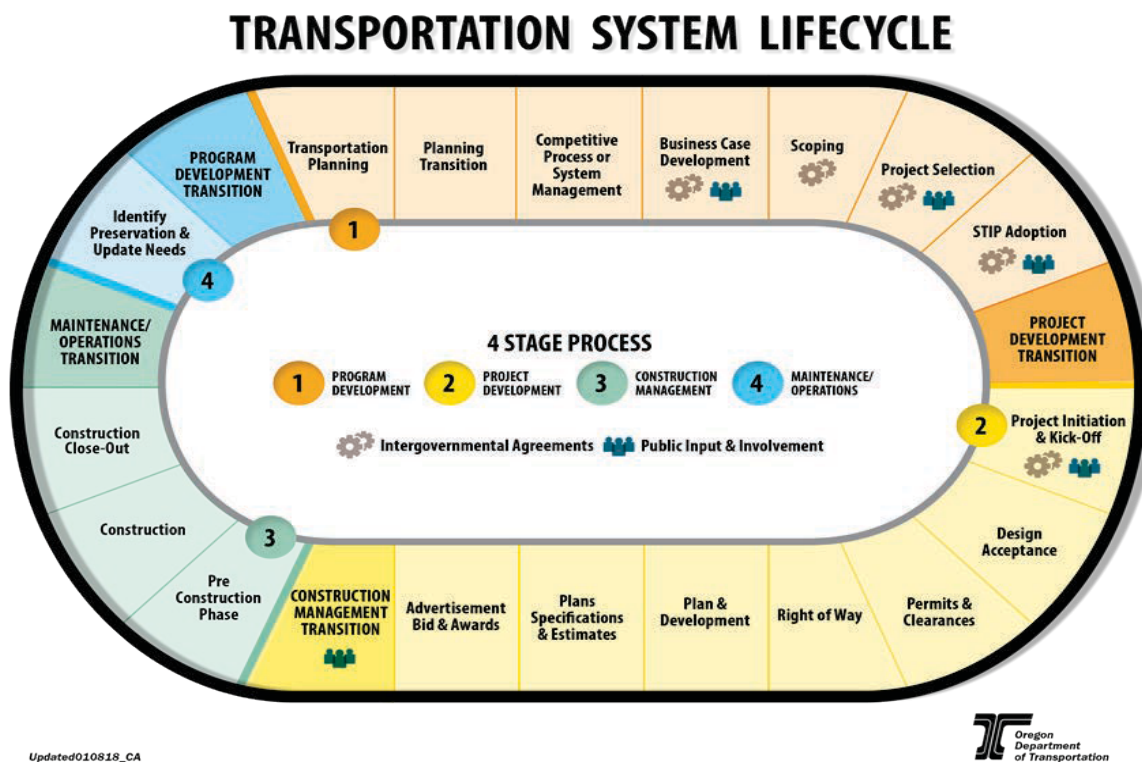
TRANSPORTATION SYSTEM LIFECYCLE

PROGRAM DEVELOPMENT TRANSITION

Transportation Planning

Planning Transition

Competitive Process or System Management

Business Case Development

Scoping

Project Selection

STIP Adoption

1

Identify Preservation & Update Needs

4

PROJECT DEVELOPMENT TRANSITION

MAINTENANCE/ OPERATIONS TRANSITION

4 STAGE PROCESS

1 PROGRAM DEVELOPMENT

2 PROJECT DEVELOPMENT

3 CONSTRUCTION MANAGEMENT

4 MAINTENANCE/ OPERATIONS

Intergovernmental Agreements

Public Input & Involvement

2 Project Initiation & Kick-Off

Construction Close-Out

Construction

3

Pre Construction Phase

CONSTRUCTION MANAGEMENT TRANSITION

Advertisement Bid & Awards

Plans Specifications & Estimates

Plan & Development

Right of Way

Permits & Clearances

Design Acceptance

Updated010818_CA

Oregon Department of Transportation